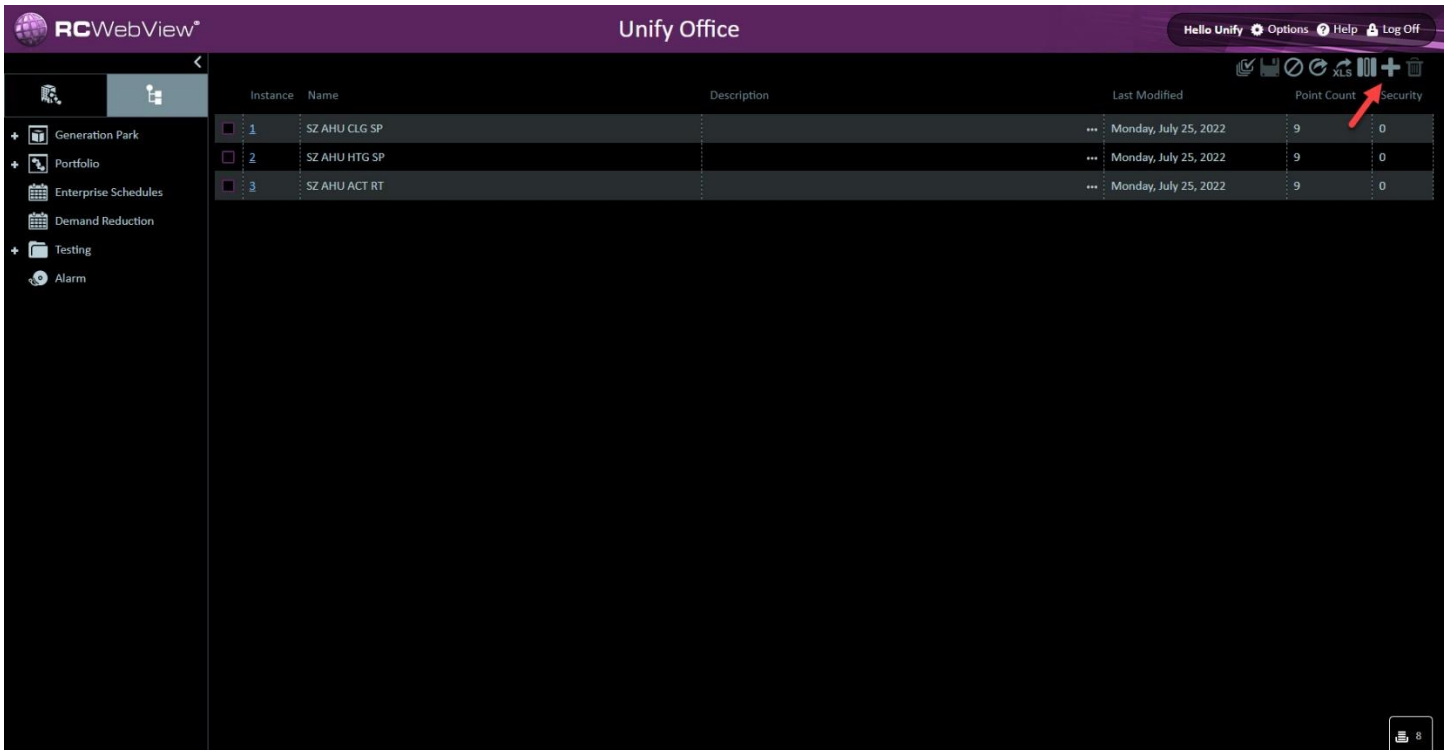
RCWebView®

Unify Office

Hello Unify Options Help Log Off

Generation Park
Portfolio
Enterprise Schedules
Demand Reduction
Testing
Alarm

XLS

| Instance | Name | Description | Last Modified | Point Count | Security |
|---|---|---|---|---|---|
| 1 | SZ AHU CLG SP | ... | Monday, July 25, 2022 | 9 | 0 |
| 2 | SZ AHU HTG SP | ... | Monday, July 25, 2022 | 9 | 0 |
| 3 | SZ AHU ACT RT | ... | Monday, July 25, 2022 | 9 | 0 |

8